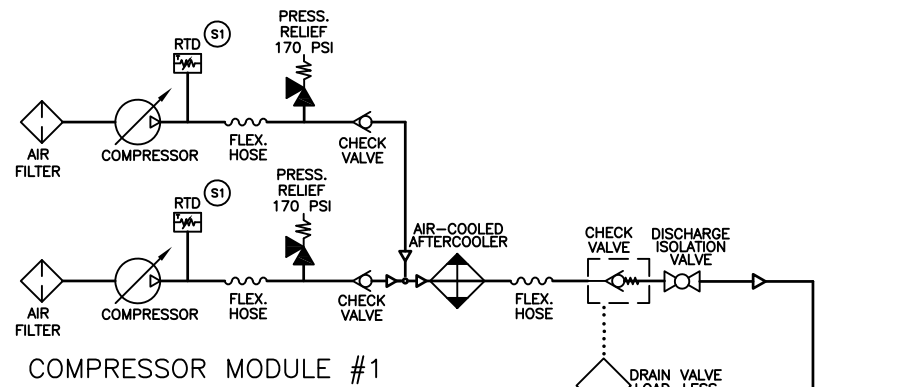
PRESS. RELIEF 170 PSI

RTD S1

AIR FILTER

COMPRESSOR

FLEX. HOSE

CHECK VALVE

PRESS. RELIEF 170 PSI

RTD S1

AIR-COOLED AFTERCOOLER

CHECK VALVE

DISCHARGE ISOLATION VALVE

AIR FILTER

COMPRESSOR

FLEX. HOSE

CHECK VALVE

FLEX. HOSE

COMPRESSOR MODULE #1

DRAIN VALVE LOAD LESS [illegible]